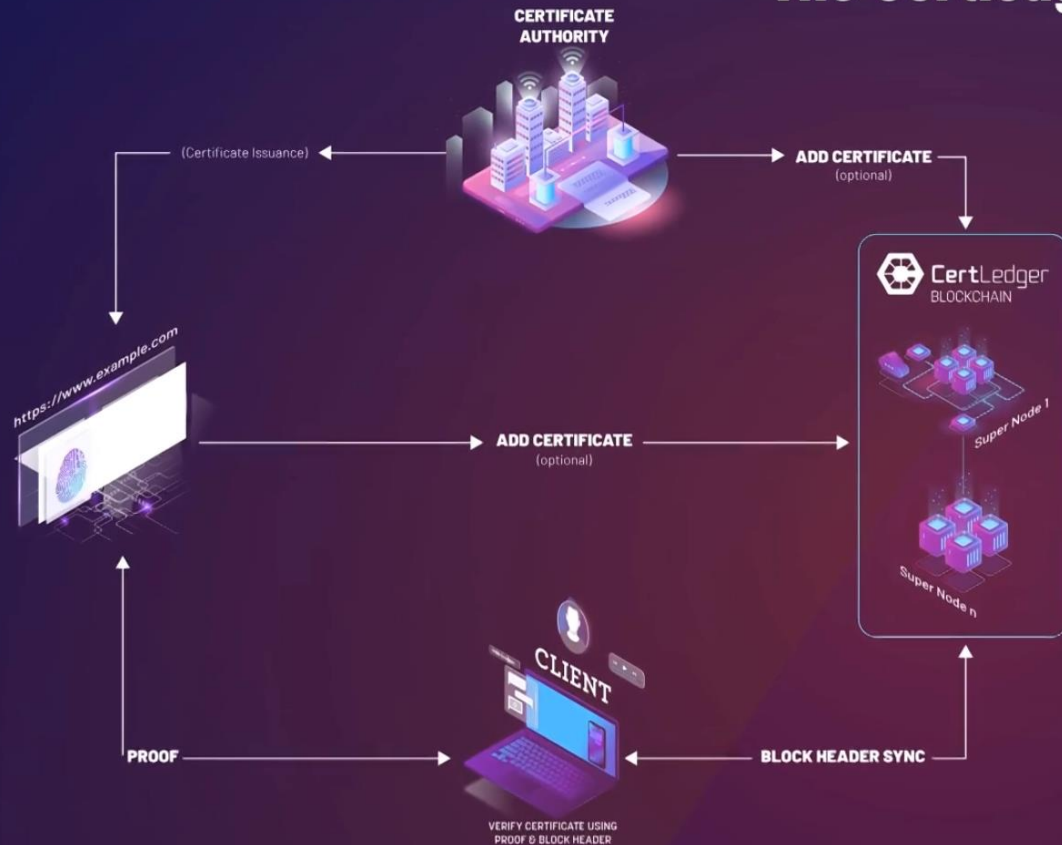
CERTIFICATE AUTHORITY

(Certificate Issuance)

ADD CERTIFICATE
(optional)

CertLedger
BLOCKCHAIN

https://www.example.com

ADD CERTIFICATE
(optional)

Super Node 1

Super Node n

CLIENT

PROOF

BLOCK HEADER SYNC

VERIFY CERTIFICATE USING PROOF & BLOCK HEADER